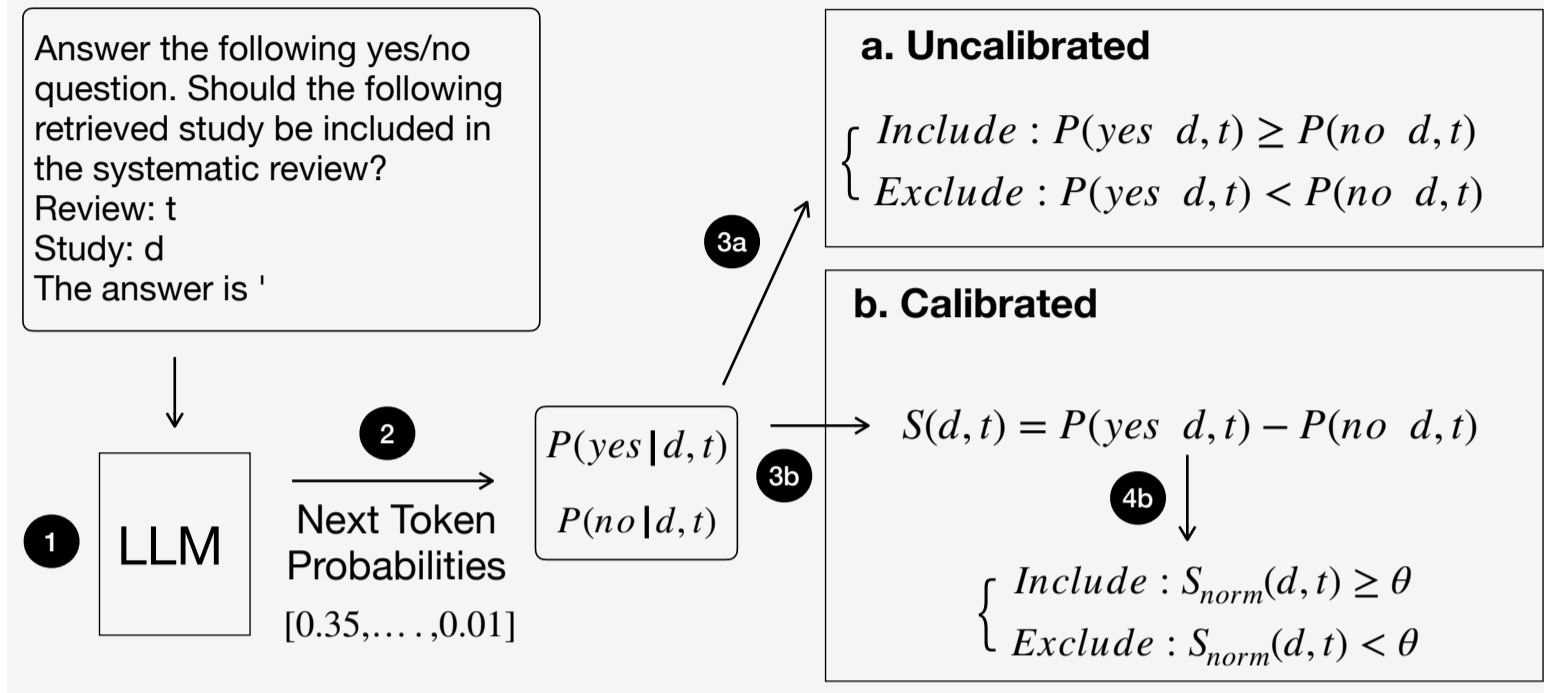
Answer the following yes/no question. Should the following retrieved study be included in the systematic review?
Review: t
Study: d
The answer is '

1

LLM

2

Next Token Probabilities
$[0.35, \ldots, 0.01]$

$P(yes | d, t)$
$P(no | d, t)$

3a

3b

a. Uncalibrated

$\begin{cases} Include : P(yes \ d, t) \geq P(no \ d, t) \\ Exclude : P(yes \ d, t) < P(no \ d, t) \end{cases}$

b. Calibrated

$S(d, t) = P(yes \ d, t) - P(no \ d, t)$

4b

$\begin{cases} Include : S_{norm}(d, t) \geq \theta \\ Exclude : S_{norm}(d, t) < \theta \end{cases}$